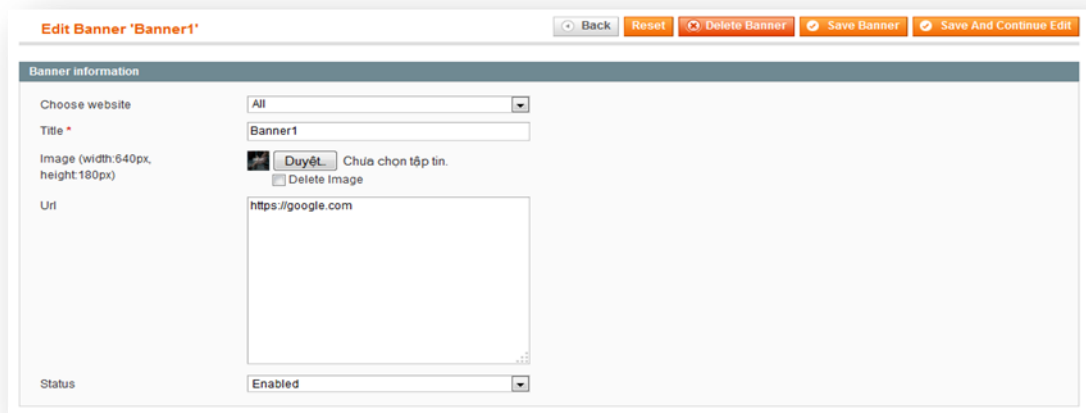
Edit Banner 'Banner1'

Back Reset Delete Banner Save Banner Save And Continue Edit

Banner information

Choose website All

Title * Banner1

Image (width:640px, height:180px) Duyệt... Chưa chọn tập tin.

Delete Image

Url https://google.com

Status Enabled